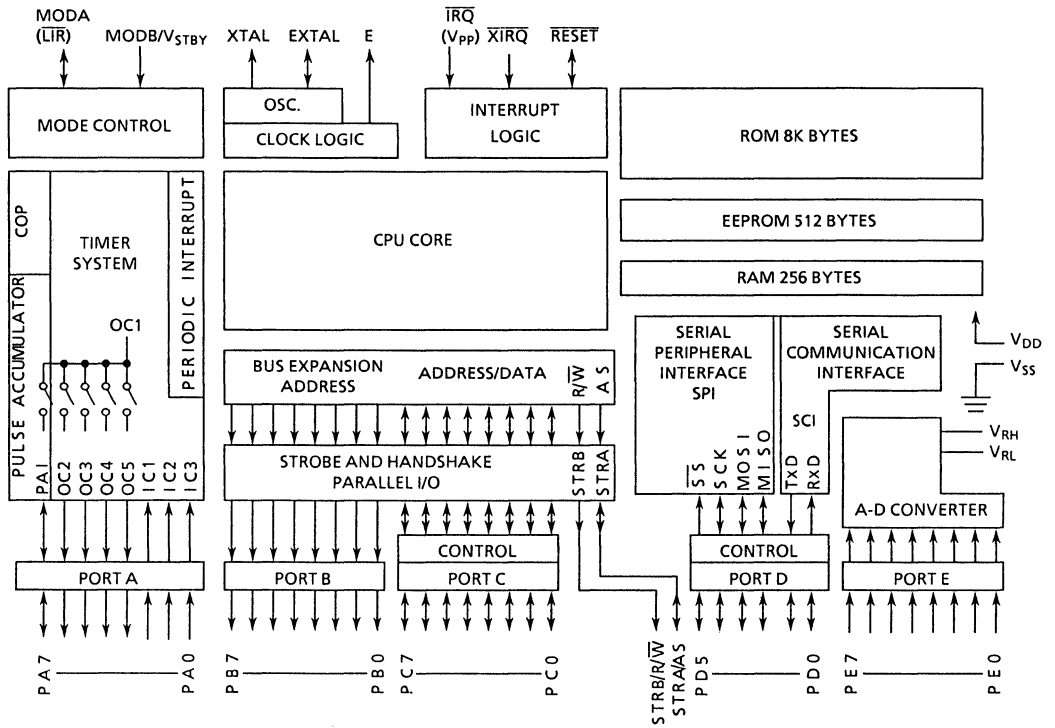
MODA
($\overline{LIR}$)

MODB/$V_{STBY}$

XTAL

EXTAL

E

$\overline{IRQ}$
($V_{PP}$)

$\overline{XIRQ}$

$\overline{RESET}$

MODE CONTROL

OSC.

CLOCK LOGIC

INTERRUPT LOGIC

ROM 8K BYTES

COP

TIMER SYSTEM

PERIODIC INTERRUPT

CPU CORE

EEPROM 512 BYTES

RAM 256 BYTES

PULSE ACCUMULATOR

OC1

PAI

OC2

OC3

OC4

OC5

IC1

IC2

IC3

BUS EXPANSION ADDRESS

ADDRESS/DATA

R/$\overline{W}$

A S

STROBE AND HANDSHAKE PARALLEL I/O

STRB

STRA

SERIAL PERIPHERAL INTERFACE SPI

$\overline{SS}$

SCK

MOSI

MISO

SERIAL COMMUNICATION INTERFACE

SCI

TxD

RxD

$V_{DD}$

$V_{SS}$

$V_{RH}$

$V_{RL}$

A-D CONVERTER

CONTROL

CONTROL

PORT A

PORT B

PORT C

PORT D

PORT E

PA7

PA0

PB7

PB0

PC7

PC0

STRB/R/$\overline{W}$

STRA/AS

PD5

PD0

PE7

PE0